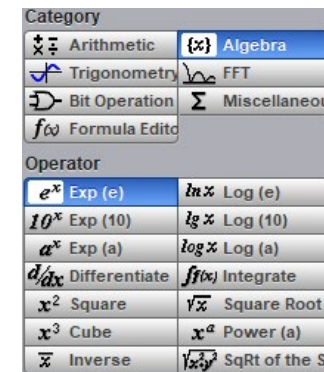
Category

Arithmetic
{x} Algebra
Trigonometry
FFT
Bit Operation
Σ Miscellaneou
$f(x)$ Formula Edito

Operator

$e^x$ Exp (e)
$\ln x$ Log (e)
$10^x$ Exp (10)
$\lg x$ Log (10)
$a^x$ Exp (a)
$\log x$ Log (a)
$d/dx$ Differentiate
$\int f(x)$ Integrate
$x^2$ Square
$\sqrt{x}$ Square Root
$x^3$ Cube
$x^a$ Power (a)
$\overline{x}$ Inverse
$\sqrt{x_1^2+x_2^2}$ SqRt of the S